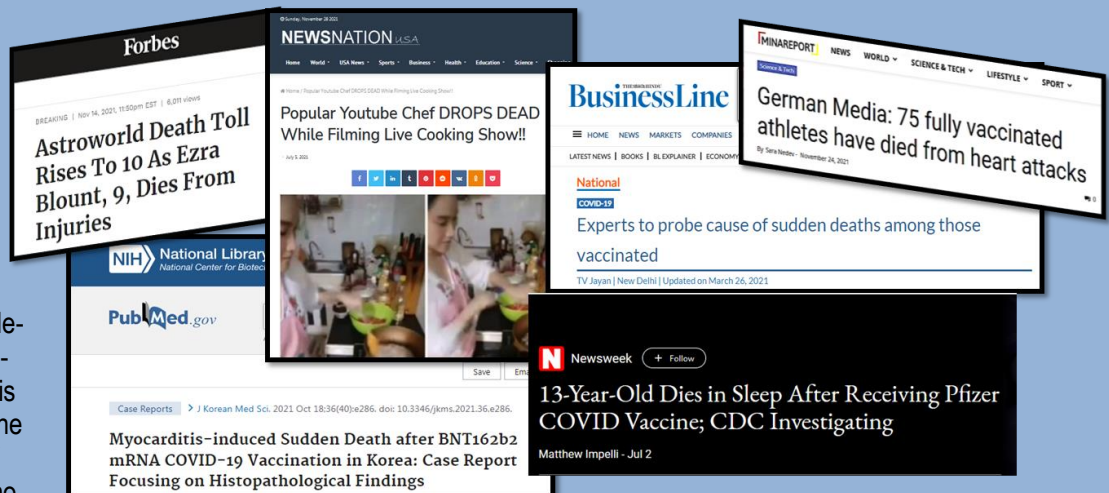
Forbes

BREAKING | Nov 14, 2021, 11:50pm EST | 6,011 views

Astroworld Death Toll Rises To 10 As Ezra Blount, 9, Dies From Injuries

Sunday, November 28 2021

NEWSNATION USA

Home World USA News Sports Business Health Education Science

Home / Popular Youtube Chef DROPS DEAD While Filming Live Cooking Show!!

Popular Youtube Chef DROPS DEAD While Filming Live Cooking Show!!

July 5, 2021

THE HINDU BusinessLine

HOME NEWS MARKETS COMPANIES

LATEST NEWS | BOOKS | BL EXPLAINER | ECONOMY

National

COVID-19

Experts to probe cause of sudden deaths among those vaccinated

TV Jayan | New Delhi | Updated on March 26, 2021

MINAREPORT NEWS WORLD SCIENCE & TECH LIFESTYLE SPORT

Science & Tech

German Media: 75 fully vaccinated athletes have died from heart attacks

By Sara Nedev - November 24, 2021

0

NIH National Library National Center for Biotec

PubMed.gov

Save Ema

Case Reports > J Korean Med Sci. 2021 Oct 18;36(40):e286. doi: 10.3346/jkms.2021.36.e286.

Myocarditis-induced Sudden Death after BNT162b2 mRNA COVID-19 Vaccination in Korea: Case Report Focusing on Histopathological Findings

N Newsweek + Follow

13-Year-Old Dies in Sleep After Receiving Pfizer COVID Vaccine; CDC Investigating

Matthew Impelli - Jul 2

de-
-
is
ne
e